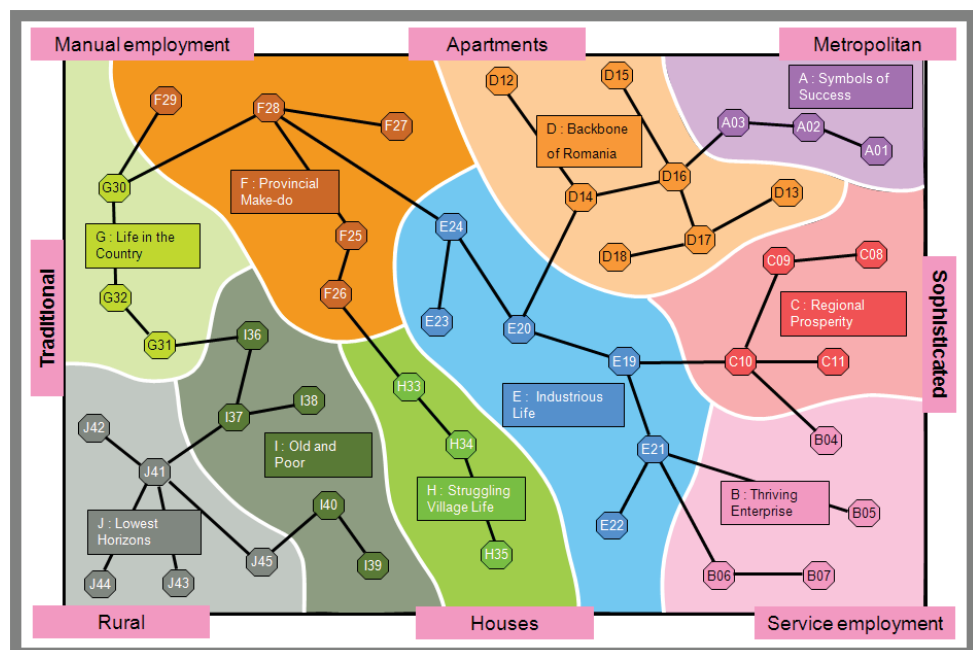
Manual employment

Apartments

Metropolitan

Traditional

Sophisticated

Rural

Houses

Service employment

A : Symbols of Success

A03

A02

A01

D12

D15

D : Backbone of Romania

D16

D14

D13

D17

D18

F29

F28

F27

F : Provincial Make-do

F25

F26

G30

G : Life in the Country

G32

G31

E24

E23

E20

E19

E : Industrious Life

E21

E22

C09

C08

C : Regional Prosperity

C10

C11

B04

B : Thriving Enterprise

B05

B06

B07

I36

I37

I38

I : Old and Poor

I40

I39

H33

H34

H : Struggling Village Life

H35

J42

J41

J : Lowest Horizons

J45

J44

J43